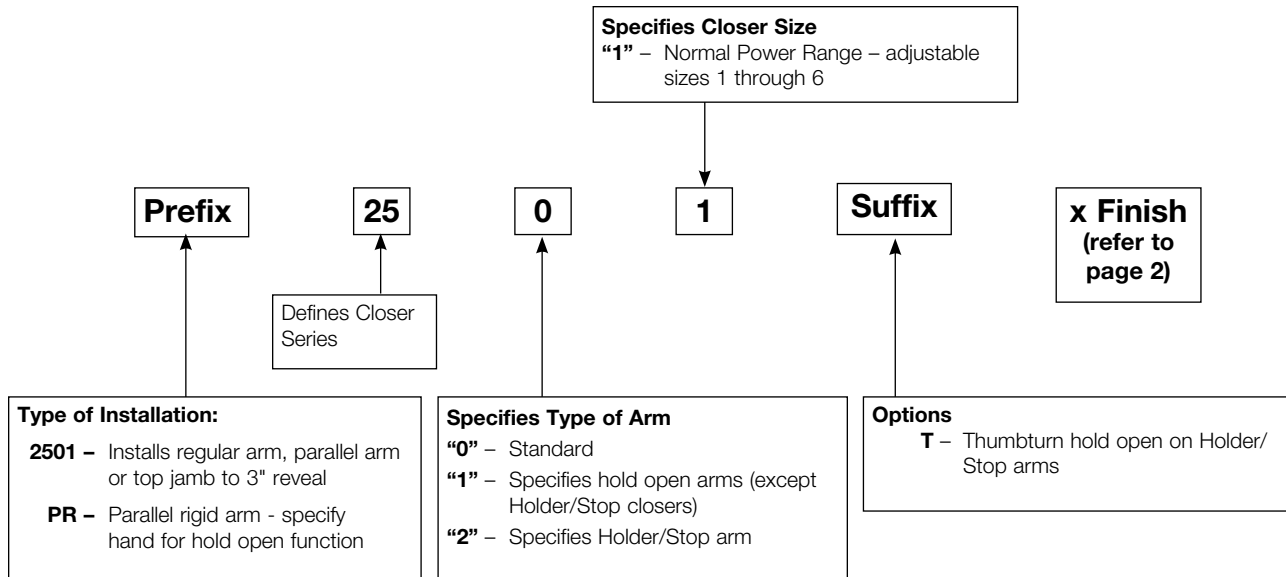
**Specifies Closer Size**
**"1"** – Normal Power Range – adjustable sizes 1 through 6

Prefix

25

0

1

Suffix

x Finish
(refer to page 2)

Defines Closer Series

**Type of Installation:**
**2501 –** Installs regular arm, parallel arm or top jamb to 3" reveal
**PR –** Parallel rigid arm - specify hand for hold open function

**Specifies Type of Arm**
**"0"** – Standard
**"1"** – Specifies hold open arms (except Holder/Stop closers)
**"2"** – Specifies Holder/Stop arm

**Options**
**T** – Thumbturn hold open on Holder/ Stop arms